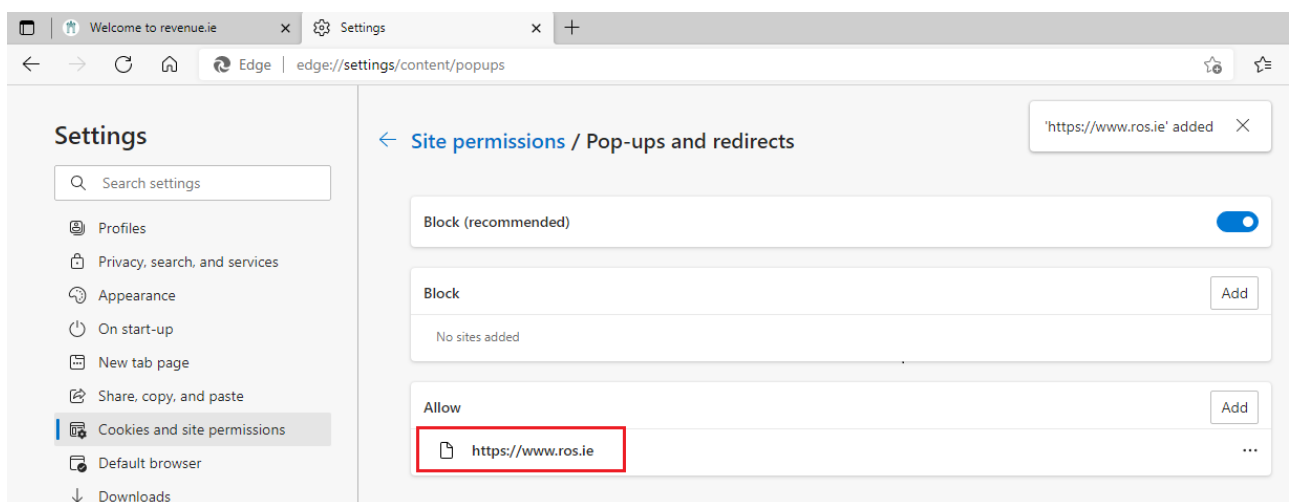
Welcome to revenue.ie ×
Settings ×
+

Edge | edge://settings/content/popups

Settings

Search settings

Profiles
Privacy, search, and services
Appearance
On start-up
New tab page
Share, copy, and paste
Cookies and site permissions
Default browser
Downloads

← Site permissions / Pop-ups and redirects

'https://www.ros.ie' added ×

Block (recommended)

Block
Add
No sites added

Allow
Add
https://www.ros.ie
...